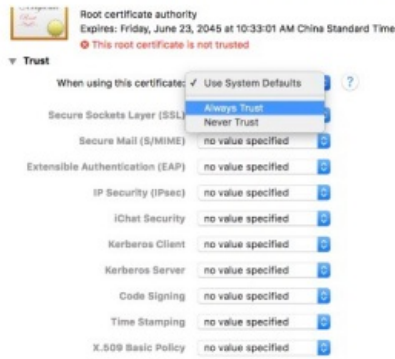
Root certificate authority
Expires: Friday, June 23, 2045 at 10:33:01 AM China Standard Time
This root certificate is not trusted

Trust

When using this certificate: ✓ Use System Defaults
Always Trust
Never Trust

Secure Sockets Layer (SSL)

Secure Mail (S/MIME) no value specified

Extensible Authentication (EAP) no value specified

IP Security (IPsec) no value specified

iChat Security no value specified

Kerberos Client no value specified

Kerberos Server no value specified

Code Signing no value specified

Time Stamping no value specified

X.509 Basic Policy no value specified